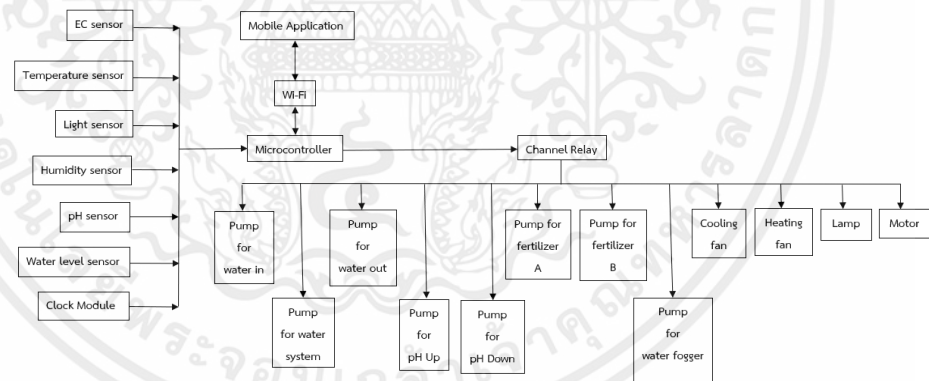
EC sensor

Temperature sensor

Light sensor

Humidity sensor

pH sensor

Water level sensor

Clock Module

Mobile Application

Wi-Fi

Microcontroller

Channel Relay

Pump for water in

Pump for water system

Pump for water out

Pump for pH Up

Pump for pH Down

Pump for fertilizer A

Pump for fertilizer B

Pump for water fogger

Cooling fan

Heating fan

Lamp

Motor